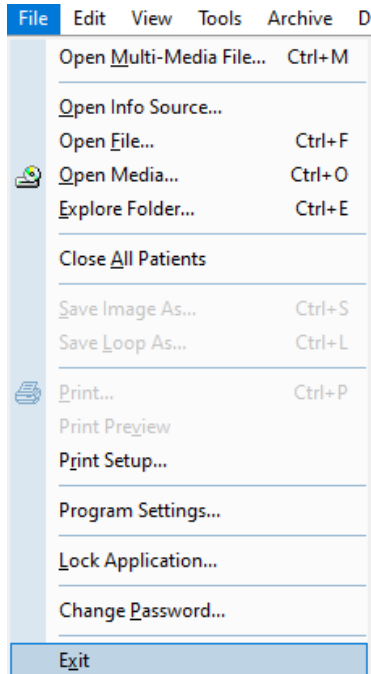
File Edit View Tools Archive D

Open Multi-Media File... Ctrl+M

Open Info Source...
Open File... Ctrl+F
Open Media... Ctrl+O
Explore Folder... Ctrl+E

Close All Patients

Save Image As... Ctrl+S
Save Loop As... Ctrl+L

Print... Ctrl+P
Print Preview
Print Setup...

Program Settings...

Lock Application...

Change Password...

Exit